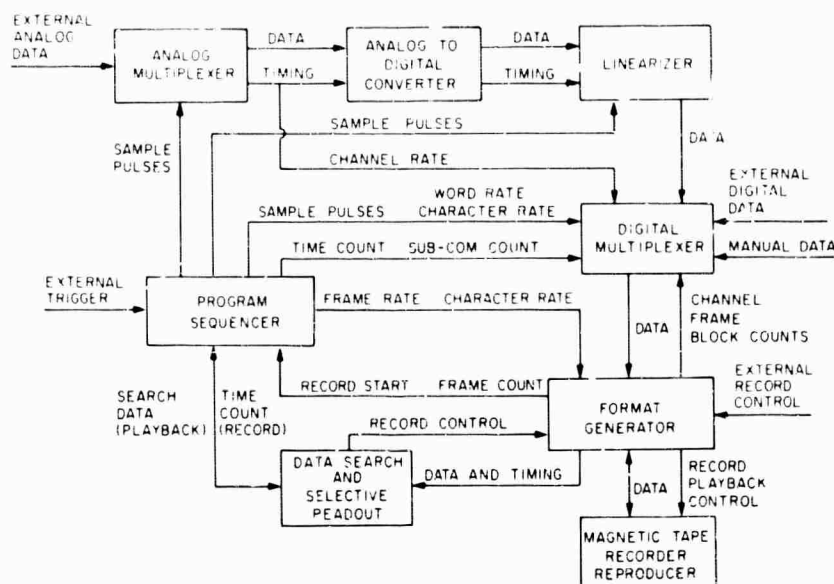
EXTERNAL ANALOG DATA

ANALOG MULTIPLEXER

DATA

TIMING

ANALOG TO DIGITAL CONVERTER

DATA

TIMING

LINEARIZER

SAMPLE PULSES

SAMPLE PULSES

CHANNEL RATE

DATA

EXTERNAL DIGITAL DATA

WORD RATE

SAMPLE PULSES

CHARACTER RATE

DIGITAL MULTIPLEXER

TIME COUNT

SUB-COM COUNT

MANUAL DATA

EXTERNAL TRIGGER

PROGRAM SEQUENCER

FRAME RATE

CHARACTER RATE

CHANNEL FRAME BLOCK COUNTS

DATA

RECORD START

FRAME COUNT

EXTERNAL RECORD CONTROL

SEARCH DATA (PLAYBACK)

TIME COUNT (RECORD)

RECORD CONTROL

FORMAT GENERATOR

DATA SEARCH AND SELECTIVE PEADOUT

DATA AND TIMING

DATA

RECORD PLAYBACK CONTROL

MAGNETIC TAPE RECORDER REPRODUCER